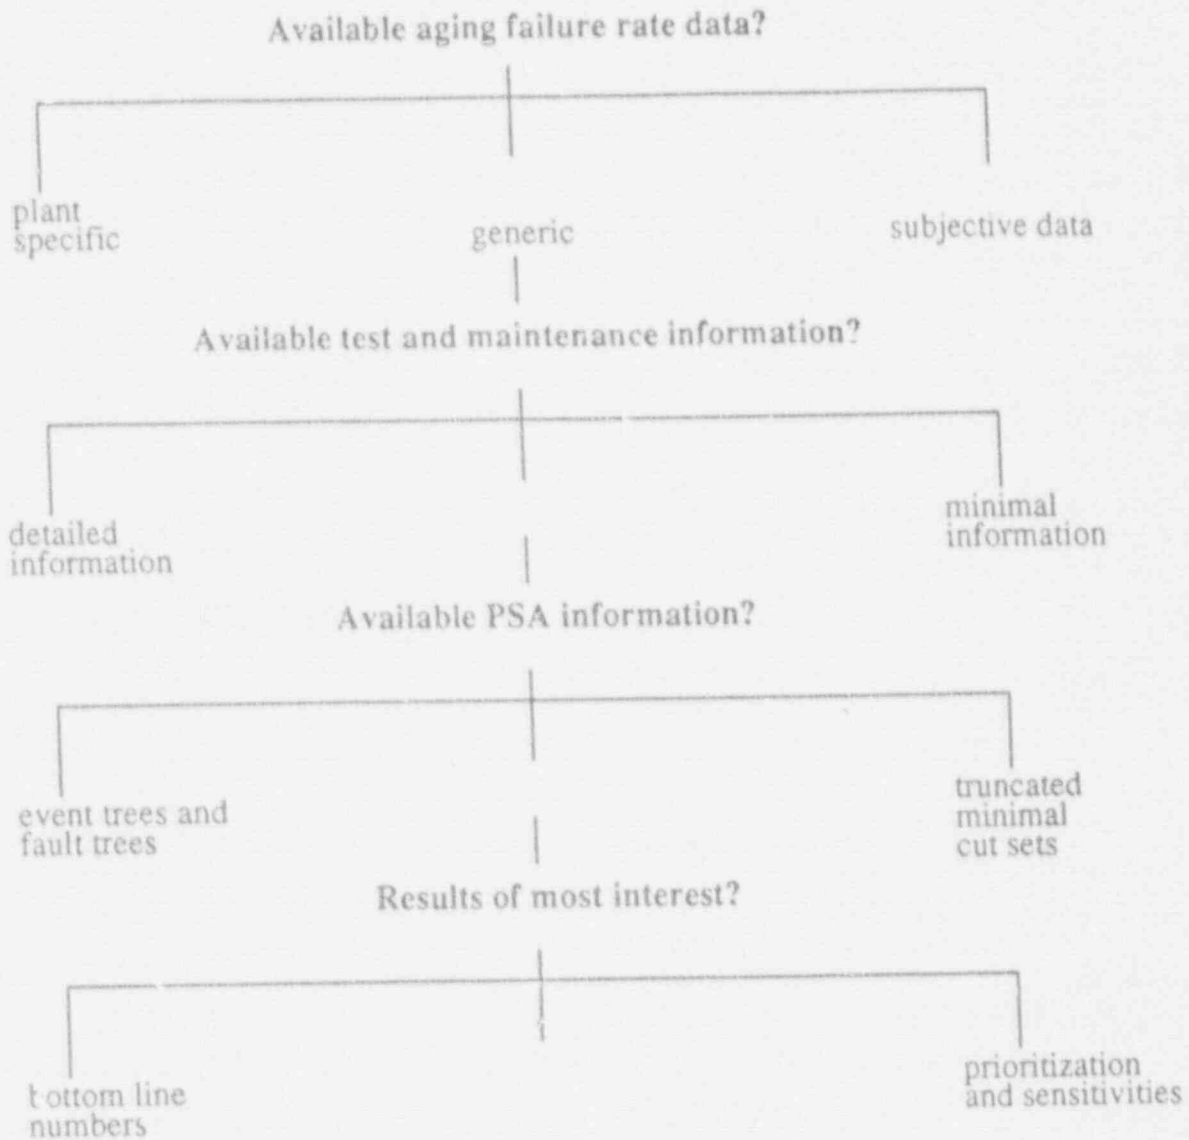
Available aging failure rate data?

plant specific

generic

subjective data

Available test and maintenance information?

detailed information

minimal information

Available PSA information?

event trees and fault trees

truncated minimal cut sets

Results of most interest?

bottom line numbers

prioritization and sensitivities